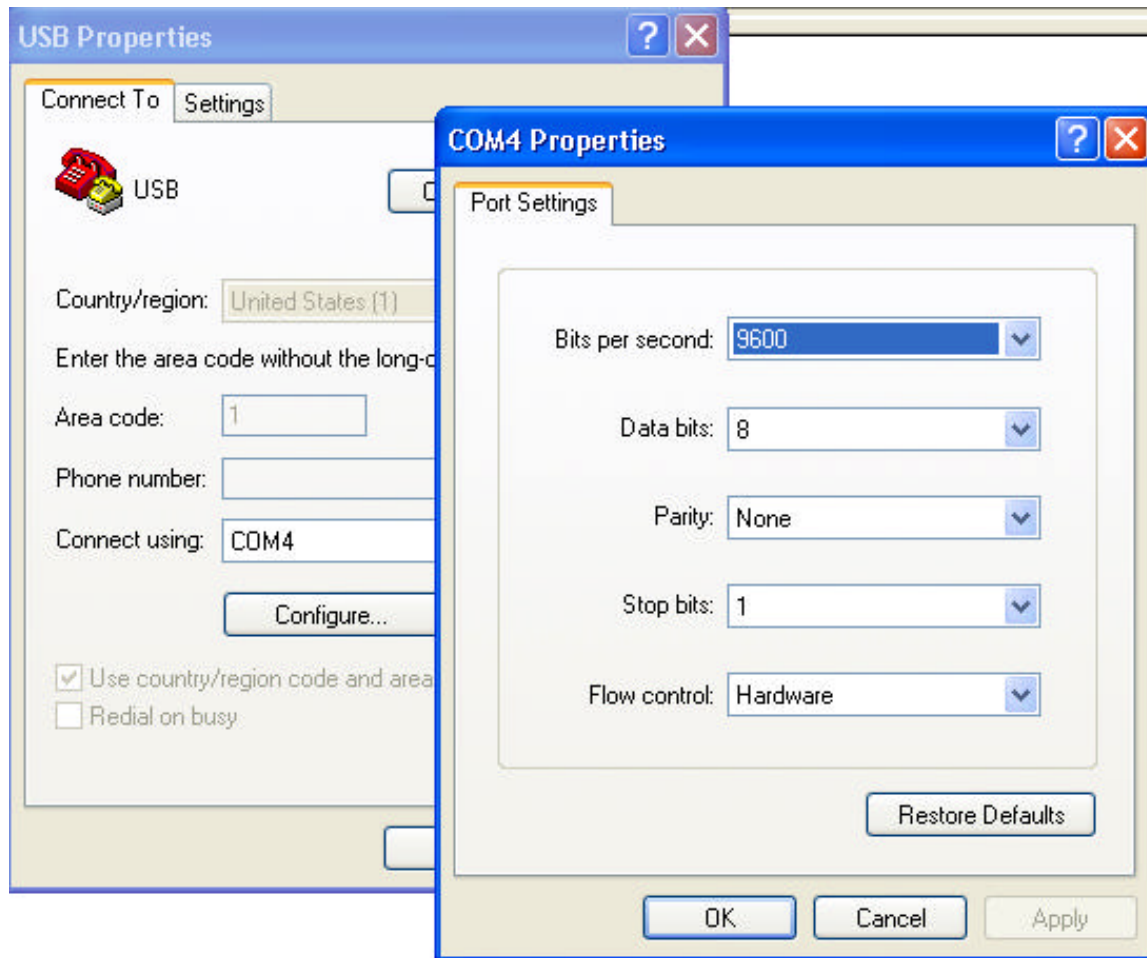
USB Properties

Connect To | Settings

USB

C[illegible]

Country/region: United States (1)

Enter the area code without the long-d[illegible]

Area code: 1

Phone number:

Connect using: COM4

Configure...

Use country/region code and area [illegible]

Redial on busy

COM4 Properties

Port Settings

Bits per second: 9600

Data bits: 8

Parity: None

Stop bits: 1

Flow control: Hardware

Restore Defaults

OK | Cancel | Apply